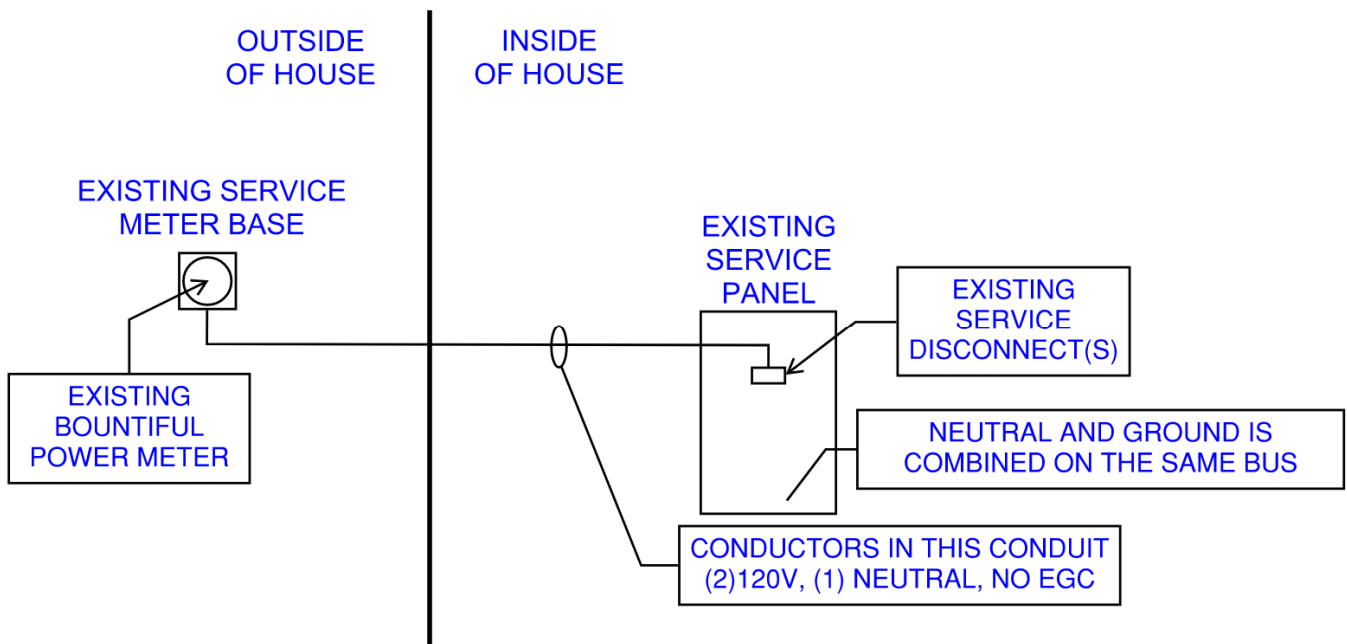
OUTSIDE OF HOUSE

INSIDE OF HOUSE

EXISTING SERVICE METER BASE

EXISTING SERVICE PANEL

EXISTING SERVICE DISCONNECT(S)

EXISTING BOUNTIFUL POWER METER

NEUTRAL AND GROUND IS COMBINED ON THE SAME BUS

CONDUCTORS IN THIS CONDUIT (2)120V, (1) NEUTRAL, NO EGC